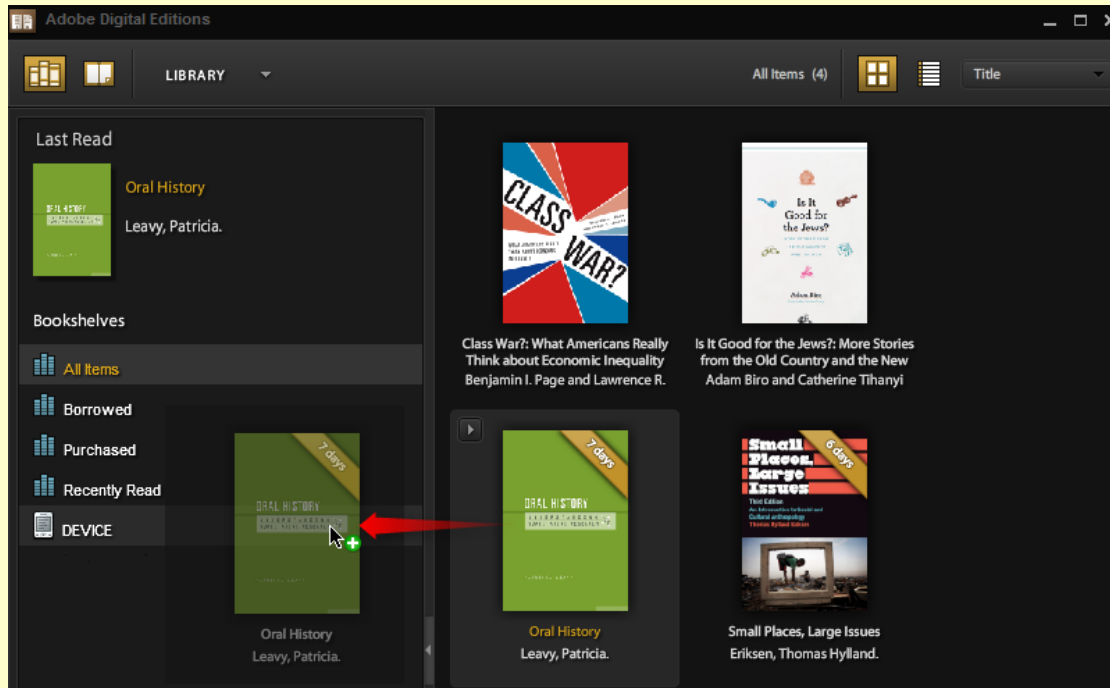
Adobe Digital Editions

LIBRARY

All Items (4)

Title

Last Read

ORAL HISTORY

Oral History

Leavy, Patricia.

Bookshelves

All Items

Borrowed

Purchased

Recently Read

DEVICE

7 days

ORAL HISTORY

Oral History

Leavy, Patricia.

CLASS WAR?

Class War?: What Americans Really Think about Economic Inequality

Benjamin I. Page and Lawrence R.

Is It Good for the Jews?

Adam Biro

Is It Good for the Jews?: More Stories from the Old Country and the New

Adam Biro and Catherine Tihanyi

7 days

ORAL HISTORY

Oral History

Leavy, Patricia.

Small Places, Large Issues

6 days

Third Edition

Small Places, Large Issues

Eriksen, Thomas Hylland.